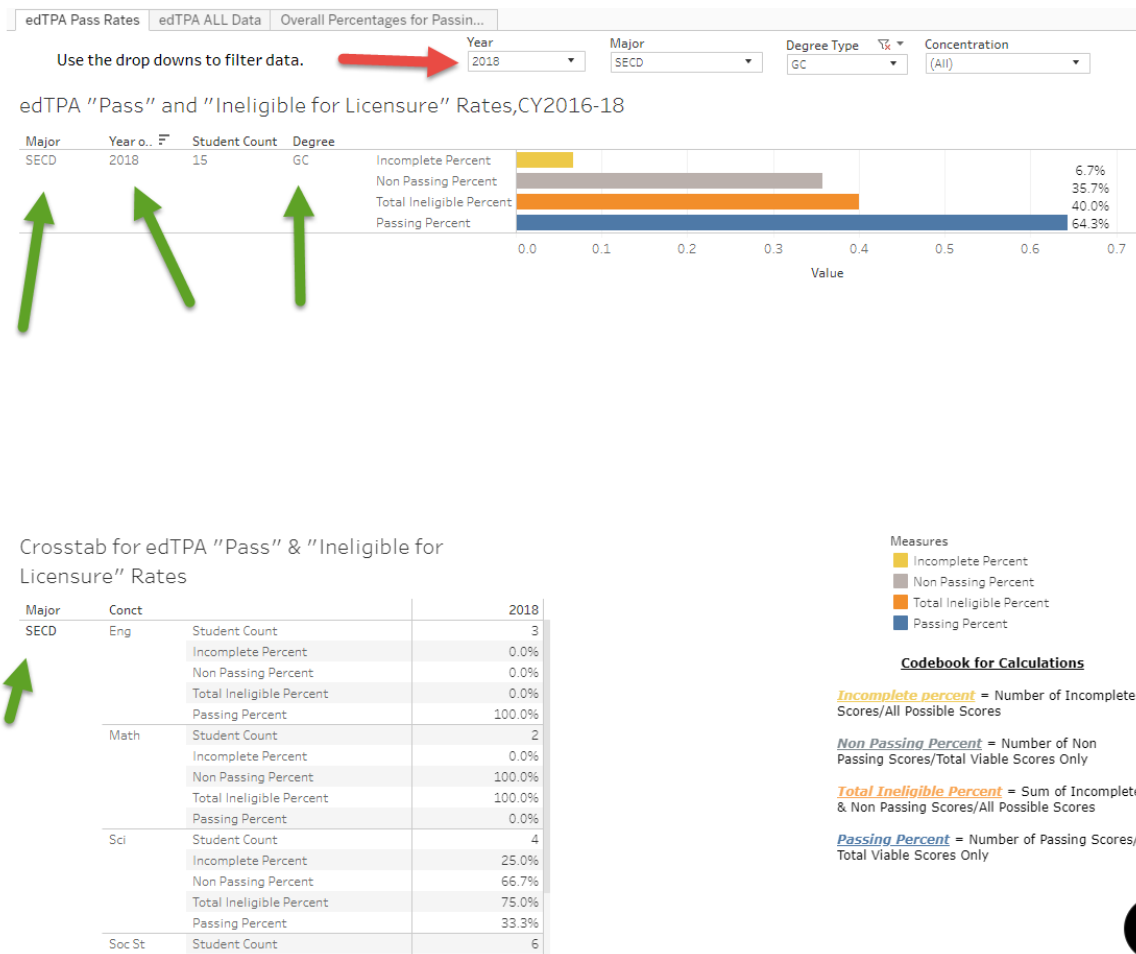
edTPA Pass Rates | edTPA ALL Data | Overall Percentages for Passin...

Use the drop downs to filter data.

Year
2018

Major
SECD

Degree Type
GC

Concentration
(All)

edTPA "Pass" and "Ineligible for Licensure" Rates,CY2016-18

| Major | Year o.. | Student Count | Degree | | |
|---|---|---|---|---|---|
| SECD | 2018 | 15 | GC | Incomplete Percent | 6.7% |
| | | | | Non Passing Percent | 35.7% |
| | | | | Total Ineligible Percent | 40.0% |
| | | | | Passing Percent | 64.3% |

0.0 0.1 0.2 0.3 0.4 0.5 0.6 0.7
Value

Crosstab for edTPA "Pass" & "Ineligible for Licensure" Rates

| Major | Conct | | 2018 |
|---|---|---|---|
| SECD | Eng | Student Count | 3 |
| | | Incomplete Percent | 0.0% |
| | | Non Passing Percent | 0.0% |
| | | Total Ineligible Percent | 0.0% |
| | | Passing Percent | 100.0% |
| | Math | Student Count | 2 |
| | | Incomplete Percent | 0.0% |
| | | Non Passing Percent | 100.0% |
| | | Total Ineligible Percent | 100.0% |
| | | Passing Percent | 0.0% |
| | Sci | Student Count | 4 |
| | | Incomplete Percent | 25.0% |
| | | Non Passing Percent | 66.7% |
| | | Total Ineligible Percent | 75.0% |
| | | Passing Percent | 33.3% |
| | Soc St | Student Count | 6 |

Measures
Incomplete Percent
Non Passing Percent
Total Ineligible Percent
Passing Percent

Codebook for Calculations

Incomplete percent = Number of Incomplete Scores/All Possible Scores

Non Passing Percent = Number of Non Passing Scores/Total Viable Scores Only

Total Ineligible Percent = Sum of Incomplete & Non Passing Scores/All Possible Scores

Passing Percent = Number of Passing Scores/ Total Viable Scores Only